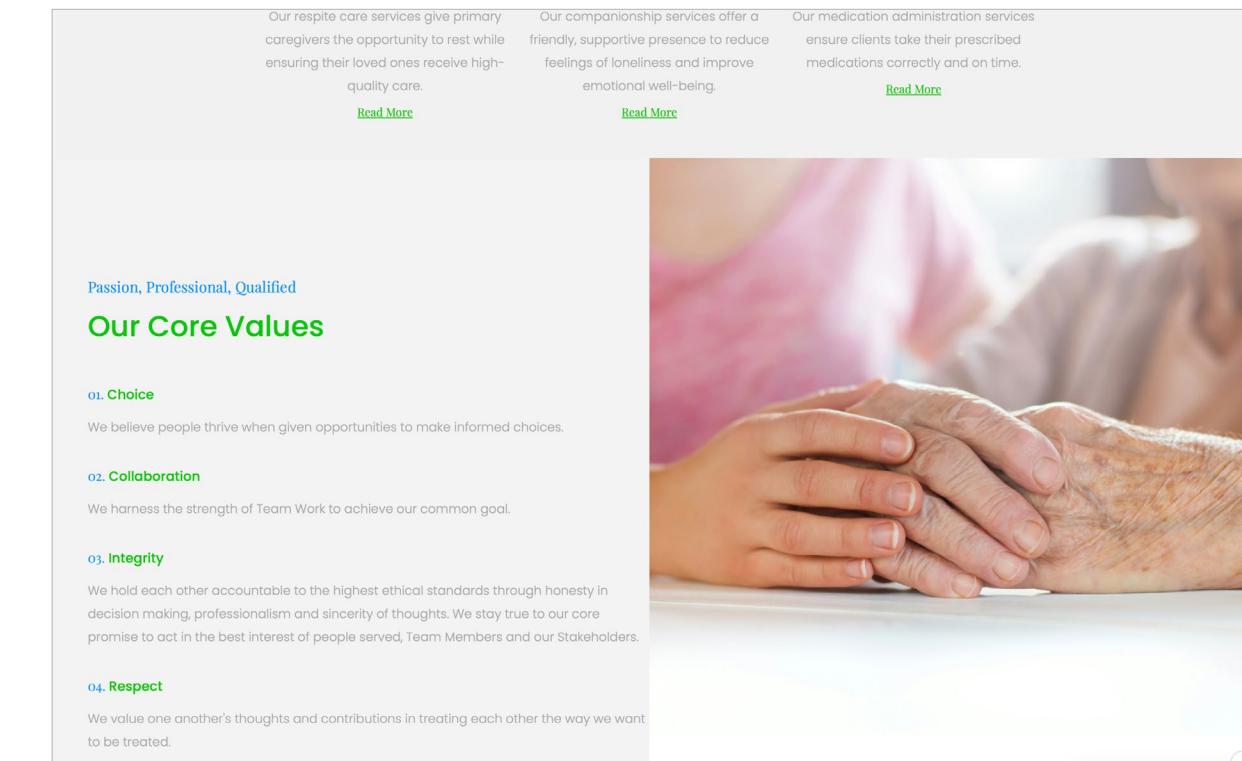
Our respite care services give primary caregivers the opportunity to rest while ensuring their loved ones receive high-quality care.

Read More

Our companionship services offer a friendly, supportive presence to reduce feelings of loneliness and improve emotional well-being.

Read More

Our medication administration services ensure clients take their prescribed medications correctly and on time.

Read More

Passion, Professional, Qualified

Our Core Values

01. Choice

We believe people thrive when given opportunities to make informed choices.

02. Collaboration

We harness the strength of Team Work to achieve our common goal.

03. Integrity

We hold each other accountable to the highest ethical standards through honesty in decision making, professionalism and sincerity of thoughts. We stay true to our core promise to act in the best interest of people served, Team Members and our Stakeholders.

04. Respect

We value one another's thoughts and contributions in treating each other the way we want to be treated.